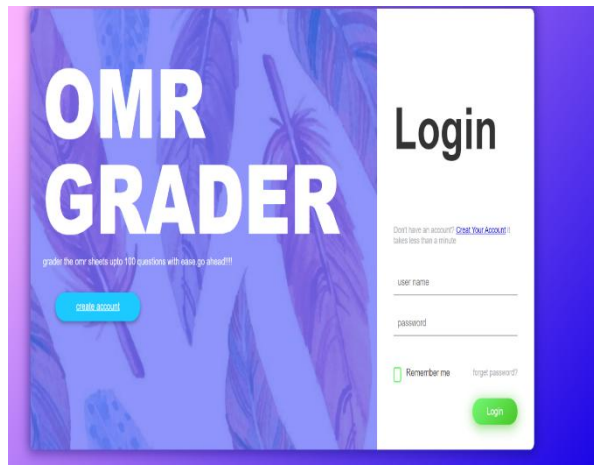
OMR GRADER

grader the omr sheets upto 100 questions with ease go ahead!!!!

create account

Login

Don't have an account? Creat Your Account it takes less than a minute

user name

password

Remember me

forget password?

Login